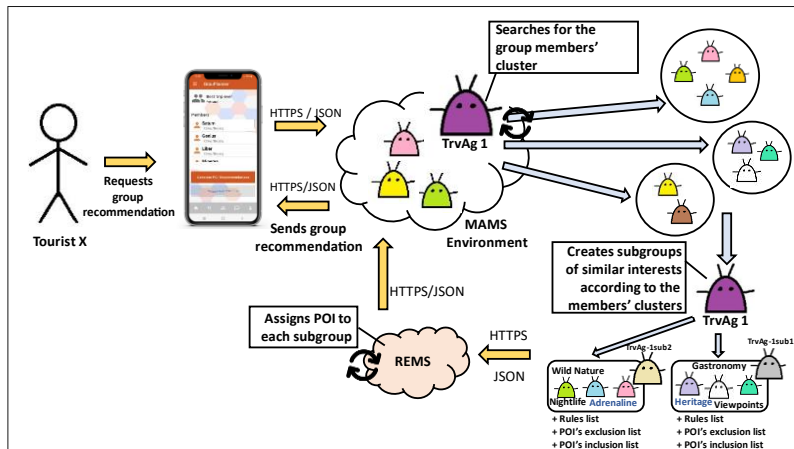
Searches for the group members' cluster

HTTPS / JSON

TrvAg 1

Requests group recommendation

Tourist X

HTTPS/JSON

Sends group recommendation

MAMS Environment

Creates subgroups of similar interests according to the members' clusters

TrvAg 1

HTTPS/JSON

Assigns POI to each subgroup

HTTPS

REMS

JSON

TrvAg-1sub2

Wild Nature

Nightlife

Adrenaline

+ Rules list
+ POI's exclusion list
+ POI's inclusion list

TrvAg-1sub1

Gastronomy

Heritage

Viewpoints

+ Rules list
+ POI's exclusion list
+ POI's inclusion list